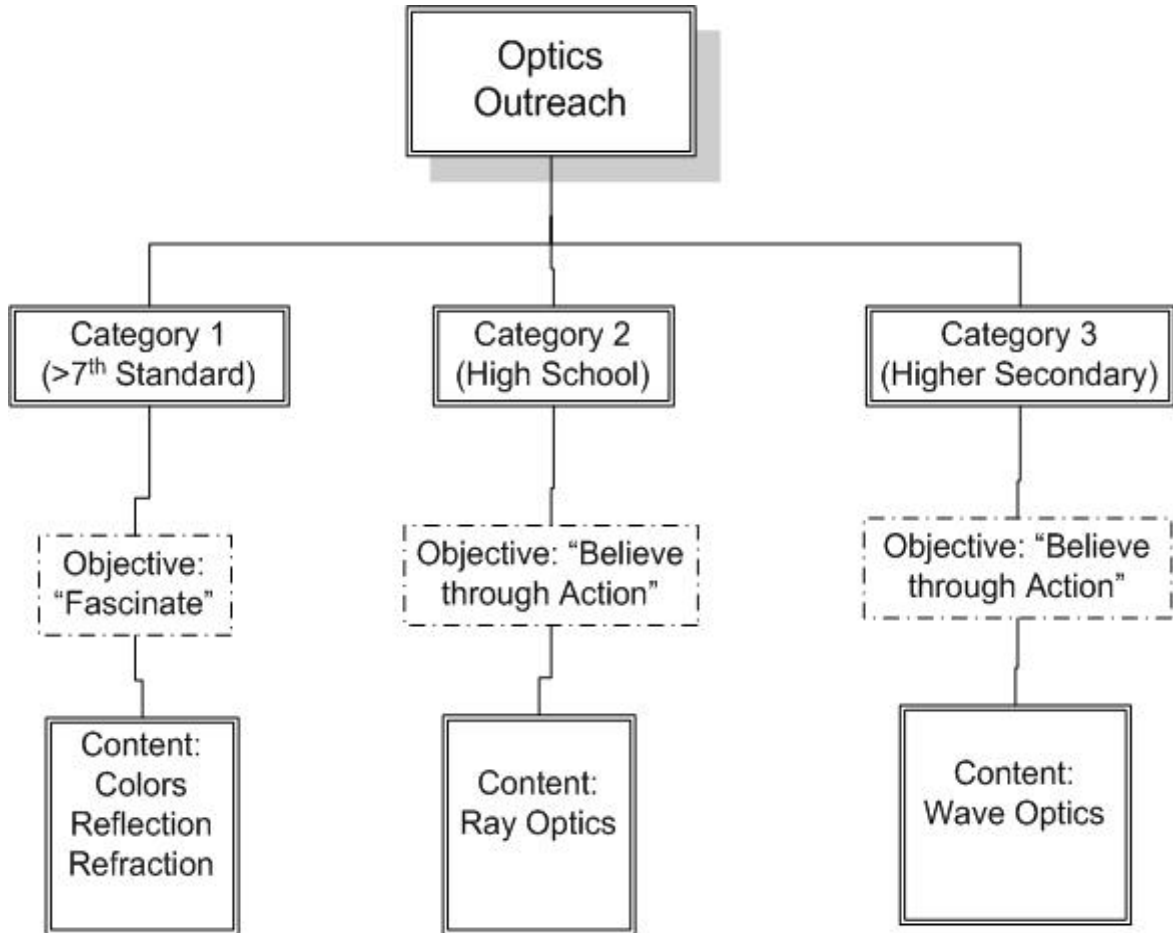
Optics Outreach

Category 1 (>7$^{th}$ Standard)

Objective: "Fascinate"

Content: Colors Reflection Refraction

Category 2 (High School)

Objective: "Believe through Action"

Content: Ray Optics

Category 3 (Higher Secondary)

Objective: "Believe through Action"

Content: Wave Optics